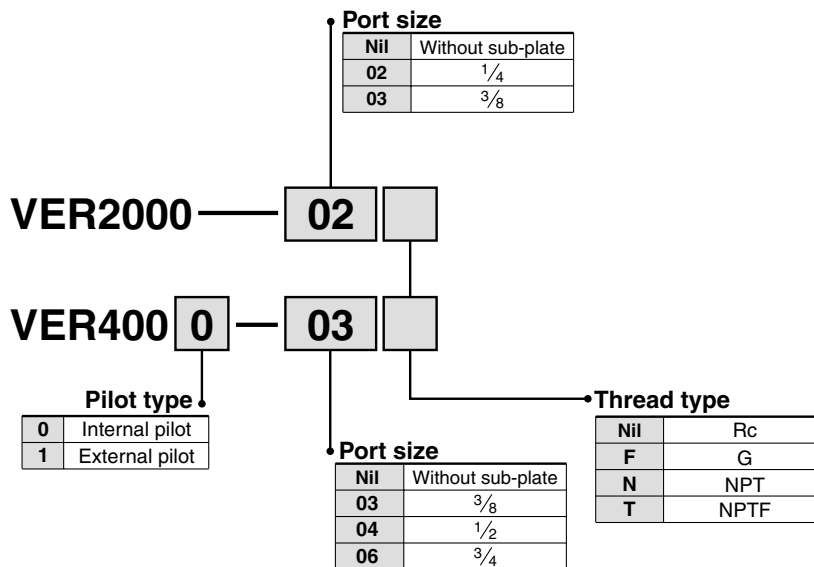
Port size

| Nil | Without sub-plate |
|---|---|
| 02 | $\frac{1}{4}$ |
| 03 | $\frac{3}{8}$ |

VER2000 — 02

VER400 0 — 03

Pilot type

| 0 | Internal pilot |
|---|---|
| 1 | External pilot |

Port size

| Nil | Without sub-plate |
|---|---|
| 03 | $\frac{3}{8}$ |
| 04 | $\frac{1}{2}$ |
| 06 | $\frac{3}{4}$ |

Thread type

| Nil | Rc |
|---|---|
| F | G |
| N | NPT |
| T | NPTF |